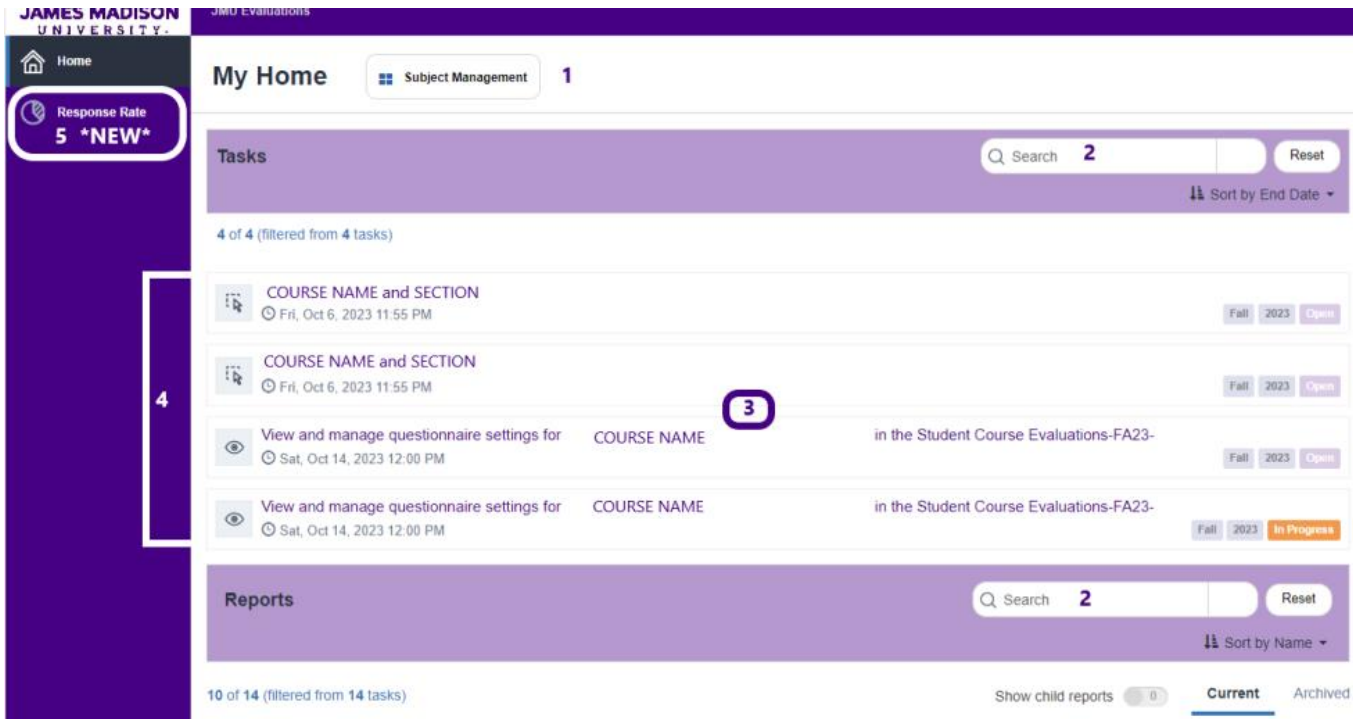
JAMES MADISON UNIVERSITY.

JMU Evaluations

Home

Response Rate
5 *NEW*

My Home

Subject Management 1

Tasks

Search 2

Reset

Sort by End Date

4 of 4 (filtered from 4 tasks)

4

COURSE NAME and SECTION
Fri, Oct 6, 2023 11:55 PM
Fall 2023 Open

COURSE NAME and SECTION
Fri, Oct 6, 2023 11:55 PM
Fall 2023 Open

3

View and manage questionnaire settings for COURSE NAME in the Student Course Evaluations-FA23-
Sat, Oct 14, 2023 12:00 PM
Fall 2023 Open

View and manage questionnaire settings for COURSE NAME in the Student Course Evaluations-FA23-
Sat, Oct 14, 2023 12:00 PM
Fall 2023 In Progress

Reports

Search 2

Reset

Sort by Name

10 of 14 (filtered from 14 tasks)

Show child reports 0

Current Archived